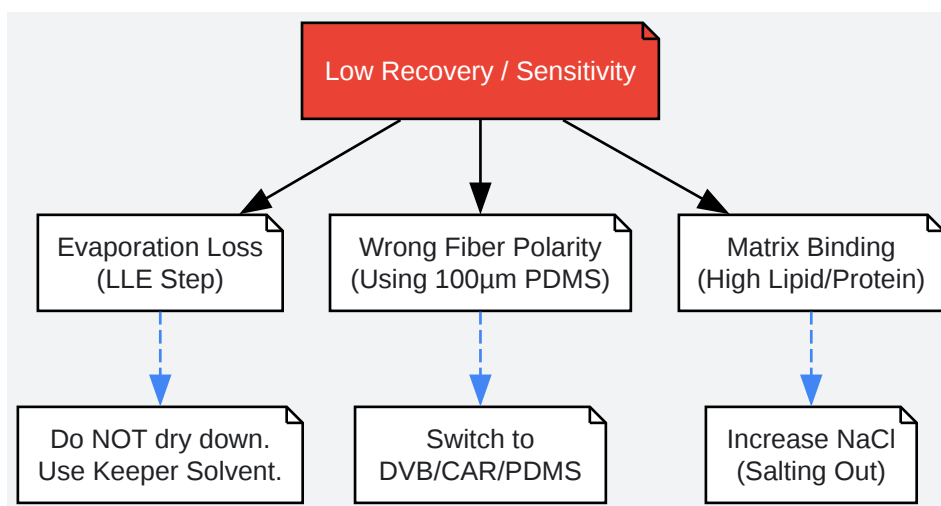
Low Recovery / Sensitivity

Evaporation Loss
(LLE Step)

Wrong Fiber Polarity
(Using 100µm PDMS)

Matrix Binding
(High Lipid/Protein)

Do NOT dry down.
Use Keeper Solvent.

Switch to
DVB/CAR/PDMS

Increase NaCl
(Salting Out)